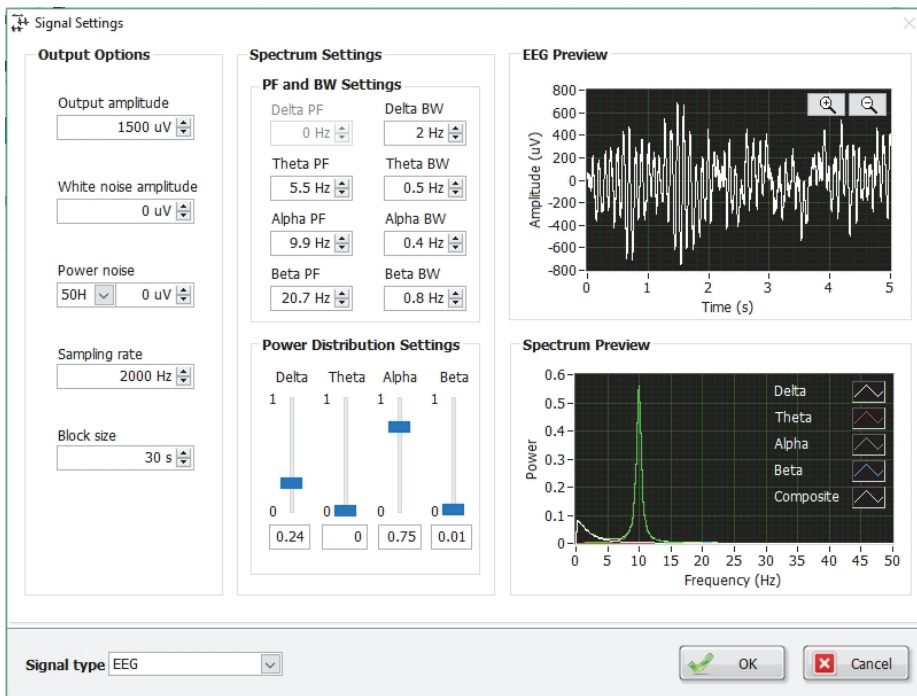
Signal Settings

Output Options

Output amplitude
1500 uV

White noise amplitude
0 uV

Power noise
50H 0 uV

Sampling rate
2000 Hz

Block size
30 s

Spectrum Settings

PF and BW Settings

Delta PF
0 Hz

Delta BW
2 Hz

Theta PF
5.5 Hz

Theta BW
0.5 Hz

Alpha PF
9.9 Hz

Alpha BW
0.4 Hz

Beta PF
20.7 Hz

Beta BW
0.8 Hz

Power Distribution Settings

Delta Theta Alpha Beta
1 1 1 1
0 0 0 0
0.24 0 0.75 0.01

EEG Preview

800
600
400
200
0
-200
-400
-600
-800
Amplitude (uV)
0 1 2 3 4 5
Time (s)

Spectrum Preview

0.6
0.5
0.4
0.3
0.2
0.1
0
Power
0 5 10 15 20 25 30 35 40 45 50
Frequency (Hz)
Delta
Theta
Alpha
Beta
Composite

Signal type EEG

OK

Cancel